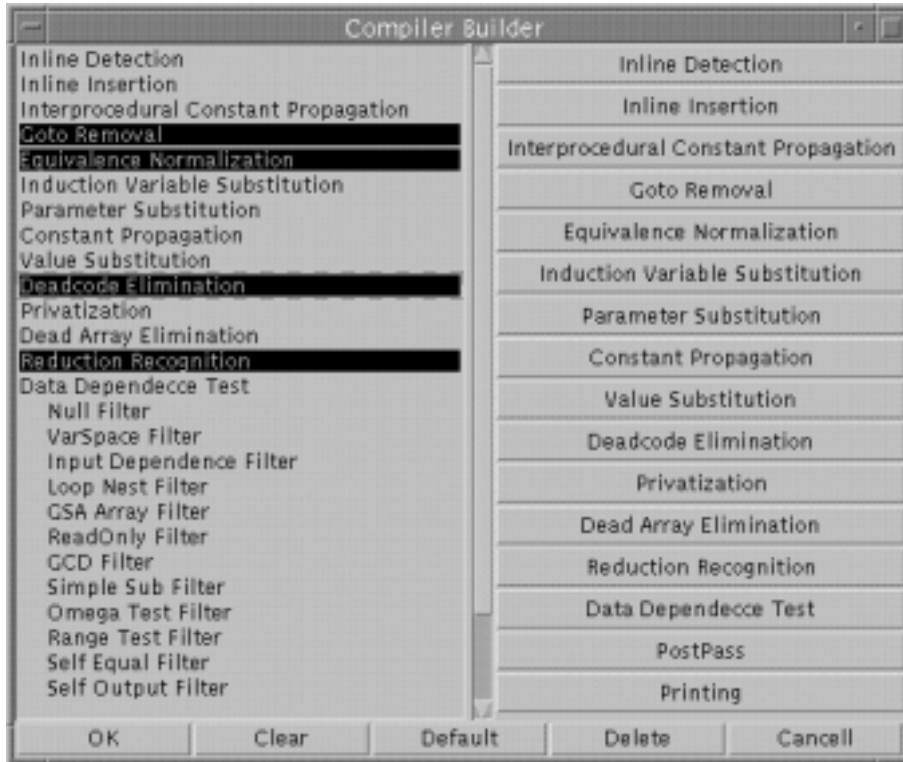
Compiler Builder

Inline Detection
Inline Insertion
Interprocedural Constant Propagation
Goto Removal
Equivalence Normalization
Induction Variable Substitution
Parameter Substitution
Constant Propagation
Value Substitution
Deadcode Elimination
Privatization
Dead Array Elimination
Reduction Recognition
Data Dependecce Test
Null Filter
VarSpace Filter
Input Dependence Filter
Loop Nest Filter
GSA Array Filter
ReadOnly Filter
GCD Filter
Simple Sub Filter
Omega Test Filter
Range Test Filter
Self Equal Filter
Self Output Filter

Inline Detection
Inline Insertion
Interprocedural Constant Propagation
Goto Removal
Equivalence Normalization
Induction Variable Substitution
Parameter Substitution
Constant Propagation
Value Substitution
Deadcode Elimination
Privatization
Dead Array Elimination
Reduction Recognition
Data Dependecce Test
PostPass
Printing

OK
Clear
Default
Delete
Cancell